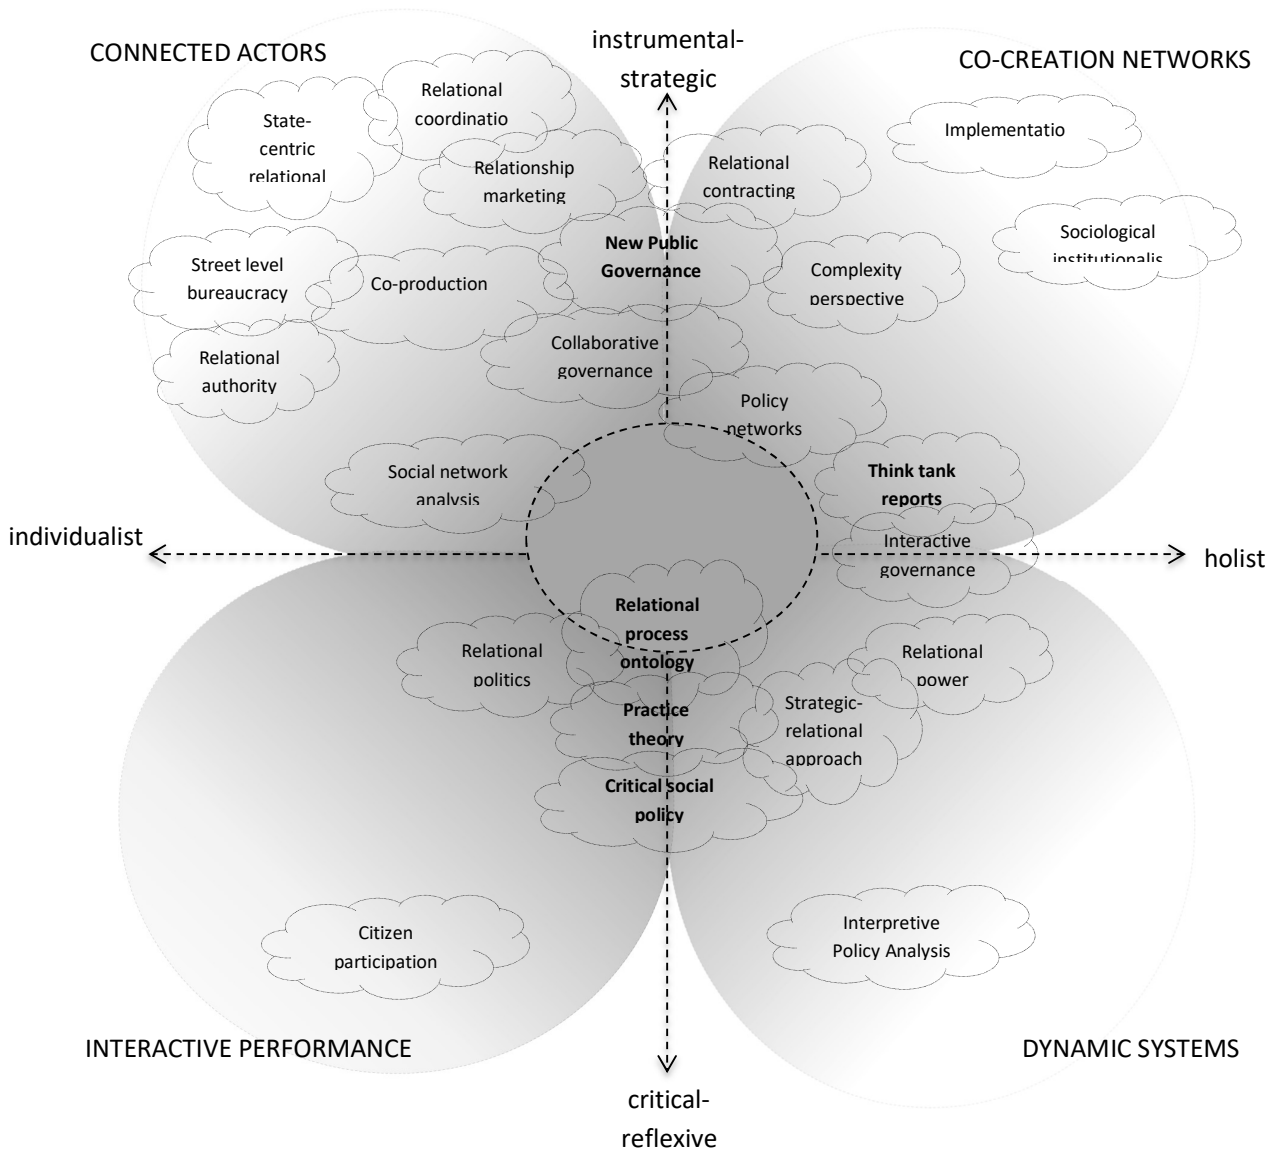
CONNECTED ACTORS

instrumental-strategic

CO-CREATION NETWORKS

Relational coordinatio

State-centric relational

Relationship marketing

Relational contracting

Implementatio

Sociological institutionalis

New Public Governance

Street level bureaucracy

Co-production

Complexity perspective

Relational authority

Collaborative governance

Policy networks

Social network analysis

Think tank reports

individualist

Interactive governance

holist

Relational process ontology

Relational politics

Relational power

Practice theory

Strategic-relational approach

Critical social policy

Citizen participation

Interpretive Policy Analysis

INTERACTIVE PERFORMANCE

DYNAMIC SYSTEMS

critical-reflexive